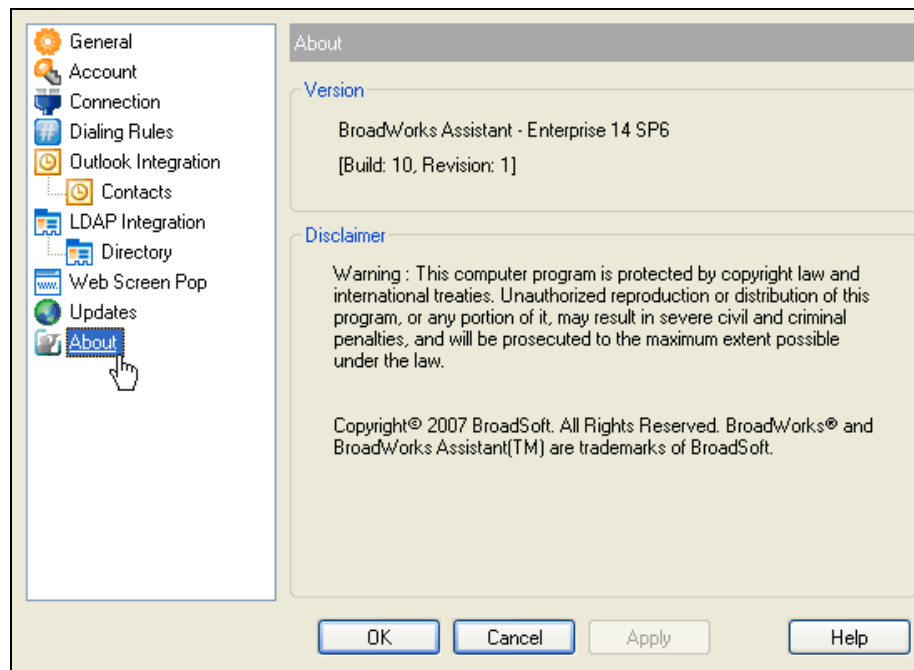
General
Account
Connection
Dialing Rules
Outlook Integration
Contacts
LDAP Integration
Directory
Web Screen Pop
Updates
About

About

Version

BroadWorks Assistant - Enterprise 14 SP6

[Build: 10, Revision: 1]

Disclaimer

Warning : This computer program is protected by copyright law and international treaties. Unauthorized reproduction or distribution of this program, or any portion of it, may result in severe civil and criminal penalties, and will be prosecuted to the maximum extent possible under the law.

Copyright© 2007 BroadSoft. All Rights Reserved. BroadWorks® and BroadWorks Assistant(TM) are trademarks of BroadSoft.

OK Cancel Apply Help